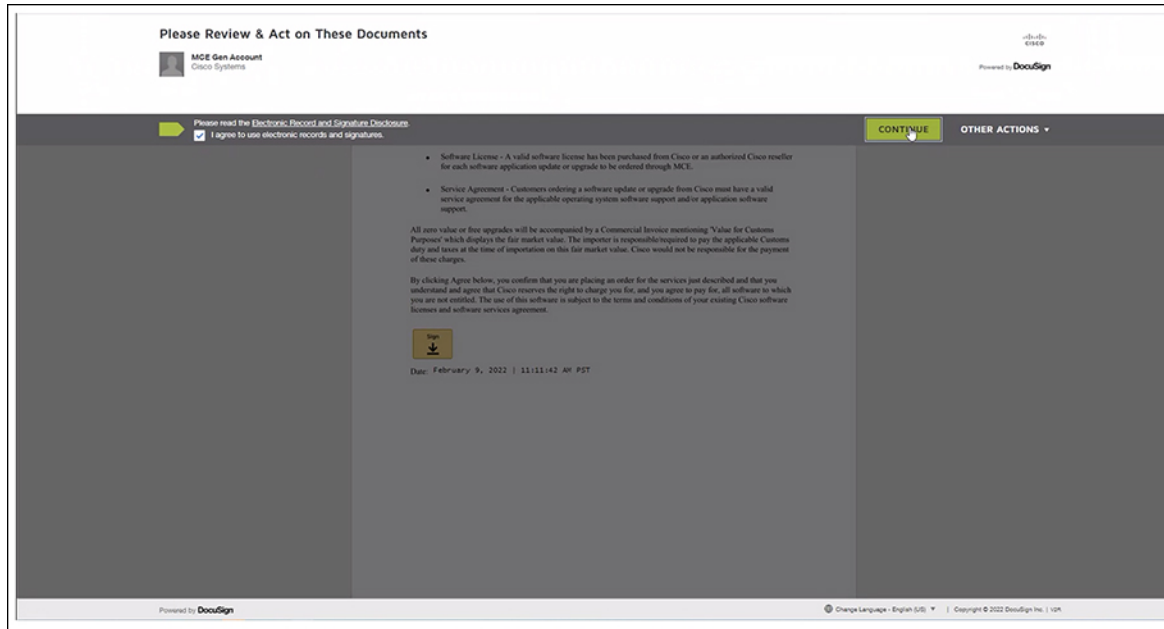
Please Review & Act on These Documents

MCE Gen Account
Cisco Systems

cisco

Powered by DocuSign

Please read the Electronic Record and Signature Disclosure.

I agree to use electronic records and signatures.

CONTINUE

OTHER ACTIONS ▾

• Software License - A valid software license has been purchased from Cisco or an authorized Cisco reseller for each software application update or upgrade to be ordered through MCE.

• Service Agreement - Customers ordering a software update or upgrade from Cisco must have a valid service agreement for the applicable operating system software support and/or application software support.

All zero value or free upgrades will be accompanied by a Commercial Invoice mentioning 'Value for Customs Purposes' which displays the fair market value. The importer is responsible/required to pay the applicable Customs duty and taxes at the time of importation on this fair market value. Cisco would not be responsible for the payment of these charges.

By clicking Agree below, you confirm that you are placing an order for the services just described and that you understand and agree that Cisco reserves the right to charge you for, and you agree to pay for, all software to which you are not entitled. The use of this software is subject to the terms and conditions of your existing Cisco software licenses and software services agreement.

Sign

Date: February 9, 2022 | 11:11:42 AM PST

Powered by DocuSign

Change Language - English (US) ▾ | Copyright © 2022 DocuSign Inc. | V2R